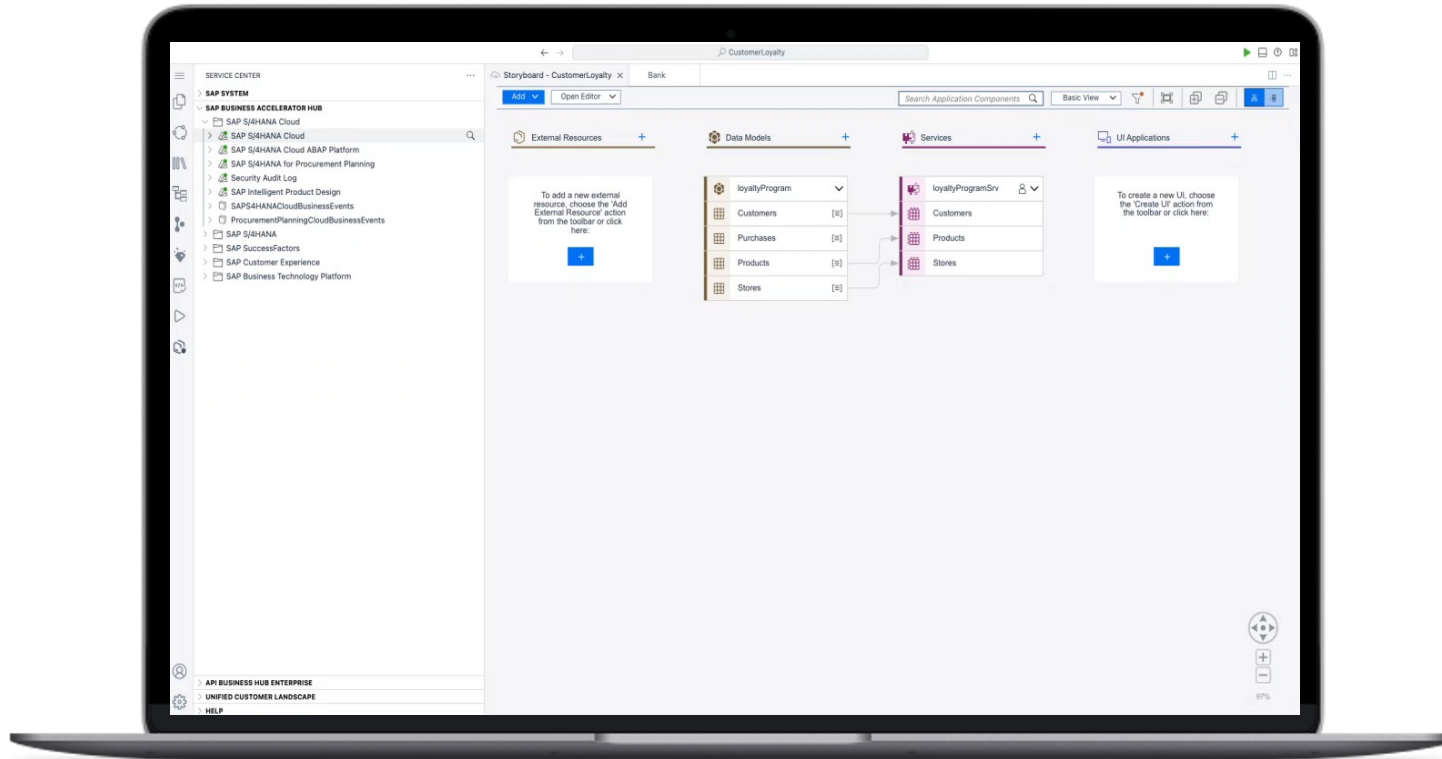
CustomerLoyalty

SERVICE CENTER ...

SAP SYSTEM
SAP BUSINESS ACCELERATOR HUB
SAP S/4HANA Cloud
SAP S/4HANA Cloud
SAP S/4HANA Cloud ABAP Platform
SAP S/4HANA for Procurement Planning
Security Audit Log
SAP Intelligent Product Design
SAPS4HANACloudBusinessEvents
ProcurementPlanningCloudBusinessEvents
SAP S/4HANA
SAP SuccessFactors
SAP Customer Experience
SAP Business Technology Platform

API BUSINESS HUB ENTERPRISE
UNIFIED CUSTOMER LANDSCAPE
HELP

Storyboard - CustomerLoyalty
Bank

Add
Open Editor
Search Application Components
Basic View

External Resources +
Data Models +
Services +
UI Applications +

To add a new external resource, choose the 'Add External Resource' action from the toolbar or click here:
+

loyaltyProgram
Customers
Purchases
Products
Stores

loyaltyProgramSrv
Customers
Products
Stores

To create a new UI, choose the 'Create UI' action from the toolbar or click here:
+

97%